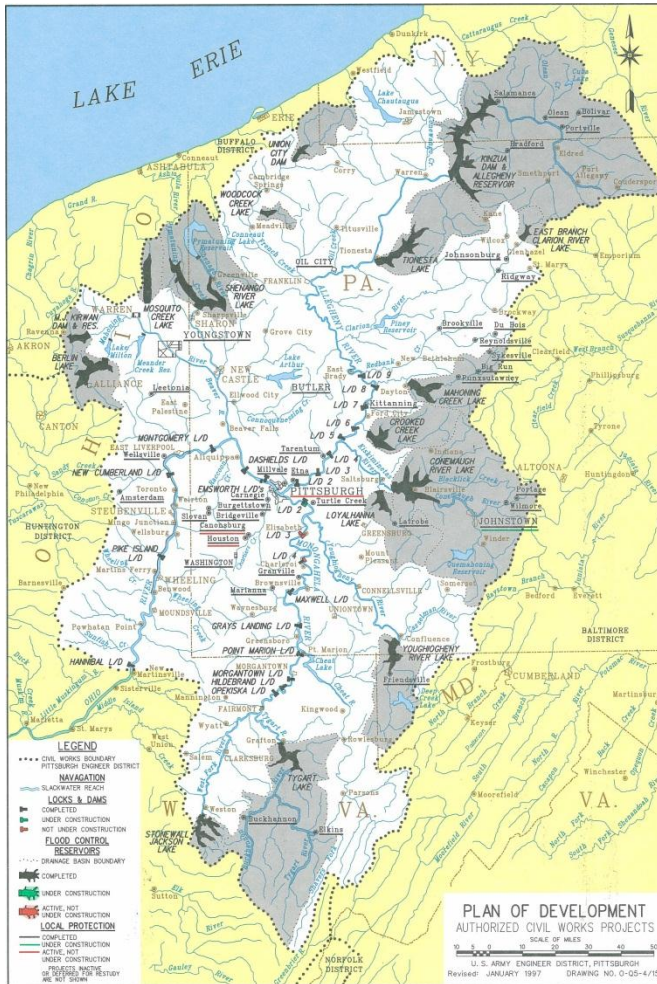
LAKE ERIE

N.Y.
Dunkirk
Westfield
Lake Chautauqua
Jamestown
Salamanca
Olean
Bolivar
Portville
Bradford
Eldred
KINZUA DAM & ALLEGHENY RESERVOIR
Smethport
Port Allegany
Coudersport
Warren
Corry
UNION CITY DAM
BUFFALO DISTRICT
Conneaut
ASHTABULA
Cambridge Springs
WOODCOCK CREEK LAKE
Meadville
Titusville
Tionesta
TIONESTA LAKE
Kane
Wilcox
Glenhazel
EAST BRANCH CLARION RIVER LAKE
Johnsonburg
Ridgway
St. Marys
Emporium
OIL CITY
FRANKLIN
PA.
Greenville
SHENANGO RIVER LAKE
Sharpsville
MOSQUITO CREEK LAKE
WARREN
SHARON
YOUNGSTOWN
Grove City
M.J. KIRWAN DAM & RES.
Ravenna
Lake Milton
Meander Creek Res.
AKRON
BERLIN LAKE
ALLIANCE
Brookville
Du Bois
Reynoldsville
Sykesville
Big Run
Punxsutawney
Brockway
Clearfield
Philipsburg
New Bethlehem
East Brady
NEW CASTLE
Lake Arthur
BUTLER
L/D 9
L/D 8
L/D 7
Dayton
MAHONING CREEK LAKE
Kittanning
Ford City
Leetonia
East Palestine
Ellwood City
Beaver Falls
CANTON
OHIO
MONTGOMERY L/D
EAST LIVERPOOL
Wellsville
NEW CUMBERLAND L/D
Toronto
Aliquippa
DASHIELDS L/D
Tarentum
L/D 6
L/D 5
L/D 4
L/D 3
L/D 2
Millvale
Etna
CROOKED CREEK LAKE
Indiana
CONEMAUGH RIVER LAKE
Blairsville
ALTOONA
Tyrone
Huntingdon
Portage
Wilmore
JOHNSTOWN
New Philadelphia
Amsterdam
STEUBENVILLE
Mingo Junction
Wellsburg
Weirton
EMSWORTH L/D's
Carnegie
Burgettstown
Bridgeville
Slovan
Canonsburg
Houston
PITTSBURGH
Turtle Creek
Saltsburg
LOYALHANNA LAKE
Latrobe
Elizabeth
L/D 3
GREENSBURG
Mount Pleasant
HUNTINGTON DISTRICT
PIKE ISLAND L/D
Martins Ferry
WHEELING
Benwood
MOUNDSVILLE
WASHINGTON
Charleroi
L/D 4
Monessen
Marianna
Brownsville
Waynesburg
MAXWELL L/D
UNIONTOWN
CONNELLSVILLE
Somerset
Bedford
Everett
Barnesville
Powhatan Point
GRAYS LANDING L/D
Greensboro
POINT MARION L/D
Pt. Marion
Confluence
YOUGHIOGHENY RIVER LAKE
BALTIMORE DISTRICT
HANNIBAL L/D
New Martinsville
Sistersville
MORGANTOWN
MORGANTOWN L/D
HILDEBRAND L/D
OPEKISKA L/D
Cheat Lake
Kingwood
Friendsville
Frostburg
CUMBERLAND
MD.
Keyser
Martinsburg
Mannington
FAIRMONT
Wyatt
Marietta
St. Marys
Grafton
CLARKSBURG
Rowlesburg
West Union
Salem
TYGART LAKE
Parsons
Moorefield
Winchester
VA.
W.
VA.
Weston
Buckhannon
Elkins
STONEWALL JACKSON LAKE
Sutton
NORFOLK DISTRICT

LEGEND
CIVIL WORKS BOUNDARY PITTSBURGH ENGINEER DISTRICT
NAVIGATION
SLACKWATER REACH
LOCKS & DAMS
COMPLETED
UNDER CONSTRUCTION
NOT UNDER CONSTRUCTION
FLOOD CONTROL RESERVOIRS
DRAINAGE BASIN BOUNDARY
COMPLETED
UNDER CONSTRUCTION
ACTIVE, NOT UNDER CONSTRUCTION
LOCAL PROTECTION
COMPLETED
UNDER CONSTRUCTION
ACTIVE, NOT UNDER CONSTRUCTION
PROJECTS INACTIVE OR DEFERRED FOR RESTUDY ARE NOT SHOWN

PLAN OF DEVELOPMENT
AUTHORIZED CIVIL WORKS PROJECTS
SCALE OF MILES
10 5 0 10 20 30 40 50
U.S. ARMY ENGINEER DISTRICT, PITTSBURGH
Revised: JANUARY 1997 DRAWING NO. O-Q5-4/15